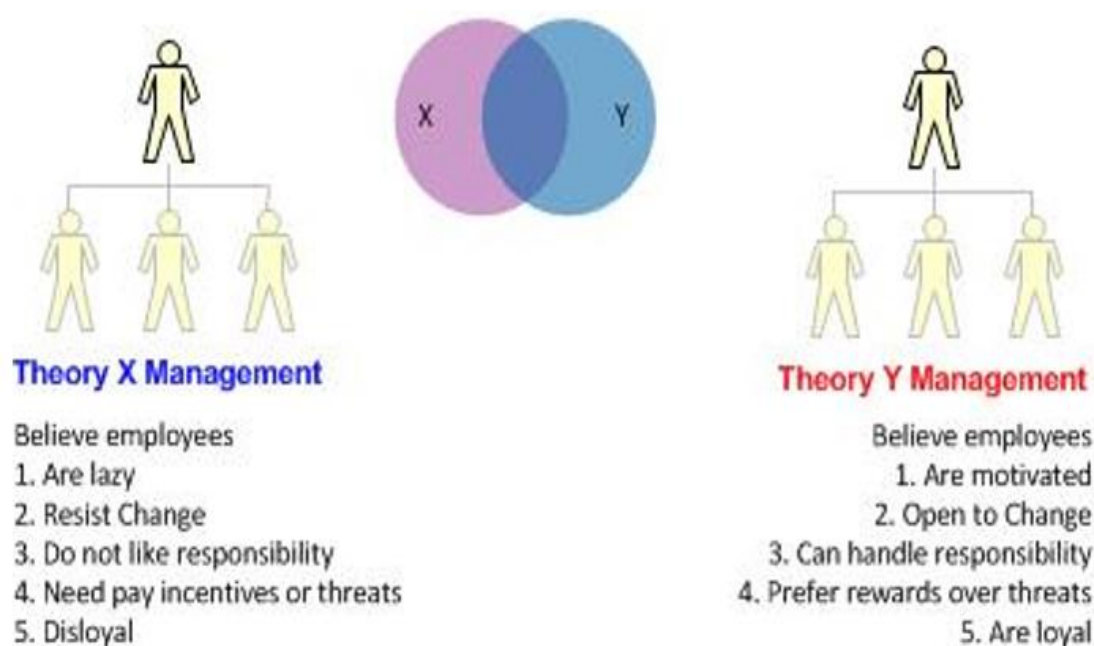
X

Y

Theory X Management

Believe employees
1. Are lazy
2. Resist Change
3. Do not like responsibility
4. Need pay incentives or threats
5. Disloyal

Theory Y Management

Believe employees
1. Are motivated
2. Open to Change
3. Can handle responsibility
4. Prefer rewards over threats
5. Are loyal